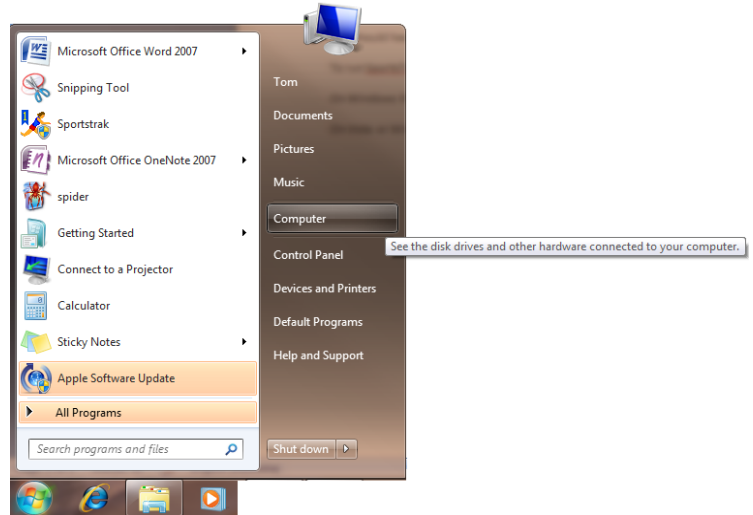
Microsoft Office Word 2007
Snipping Tool
Sportstrak
Microsoft Office OneNote 2007
spider
Getting Started
Connect to a Projector
Calculator
Sticky Notes
Apple Software Update
All Programs
Search programs and files

Tom
Documents
Pictures
Music
Computer
Control Panel
Devices and Printers
Default Programs
Help and Support
Shut down

See the disk drives and other hardware connected to your computer.